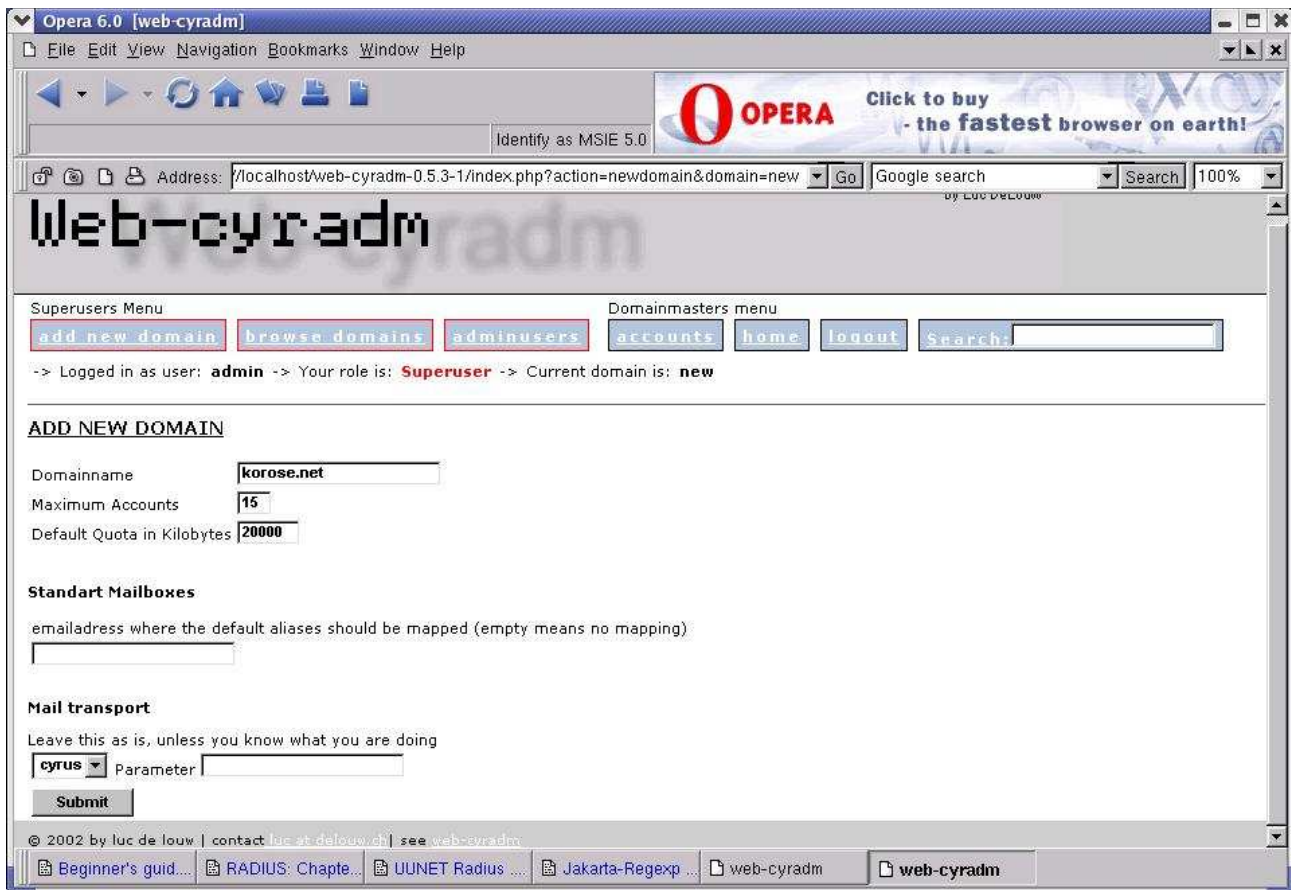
Opera 6.0 [web-cyradm]

File Edit View Navigation Bookmarks Window Help

Identify as MSIE 5.0

OPERA Click to buy - the fastest browser on earth!

Address: //localhost/web-cyradm-0.5.3-1/index.php?action=newdomain&domain=new Go Google search Search 100%

Web-cyradm

by Luc DeLouw

Superusers Menu

add new domain browse domains adminusers

Domainmasters menu

accounts home logout Search:

-> Logged in as user: admin -> Your role is: Superuser -> Current domain is: new

ADD NEW DOMAIN

Domainname korose.net

Maximum Accounts 15

Default Quota in Kilobytes 20000

Standart Mailboxes

emailadress where the default aliases should be mapped (empty means no mapping)

Mail transport

Leave this as is, unless you know what you are doing

cyrus Parameter

Submit

© 2002 by luc de louw | contact luc at delouw.ch | see web-cyradm

Beginner's guid... RADIUS: Chapte... UUNET Radius ... Jakarta-Regexp ... web-cyradm web-cyradm